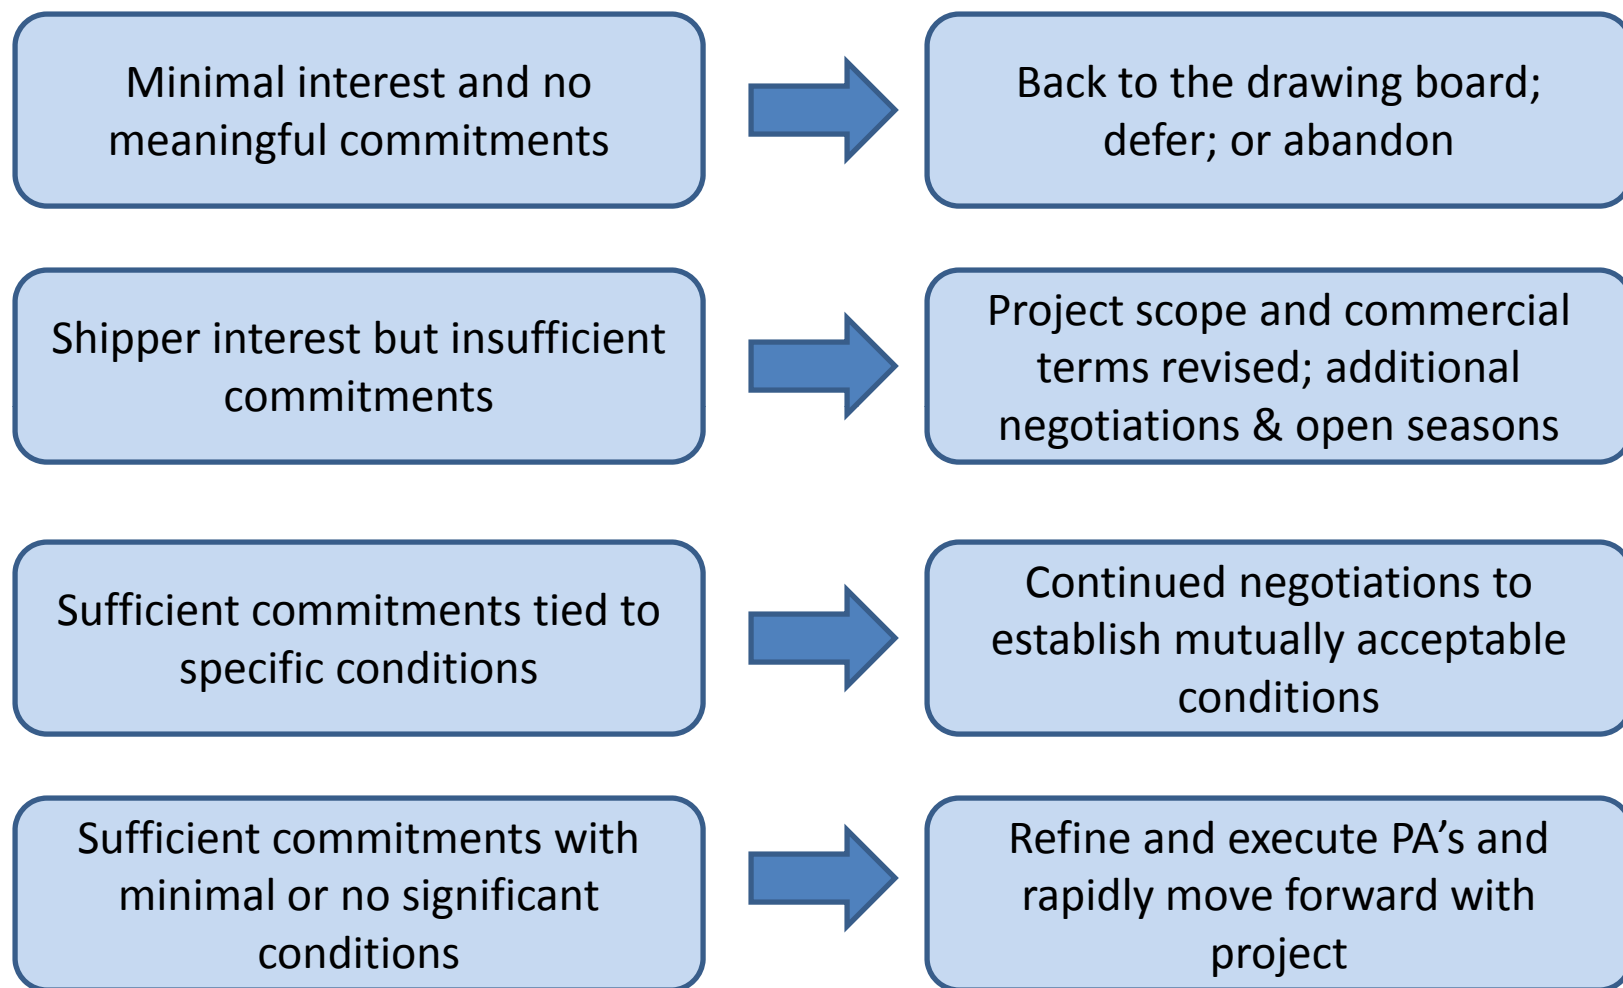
Minimal interest and no meaningful commitments

Back to the drawing board; defer; or abandon

Shipper interest but insufficient commitments

Project scope and commercial terms revised; additional negotiations & open seasons

Sufficient commitments tied to specific conditions

Continued negotiations to establish mutually acceptable conditions

Sufficient commitments with minimal or no significant conditions

Refine and execute PA’s and rapidly move forward with project